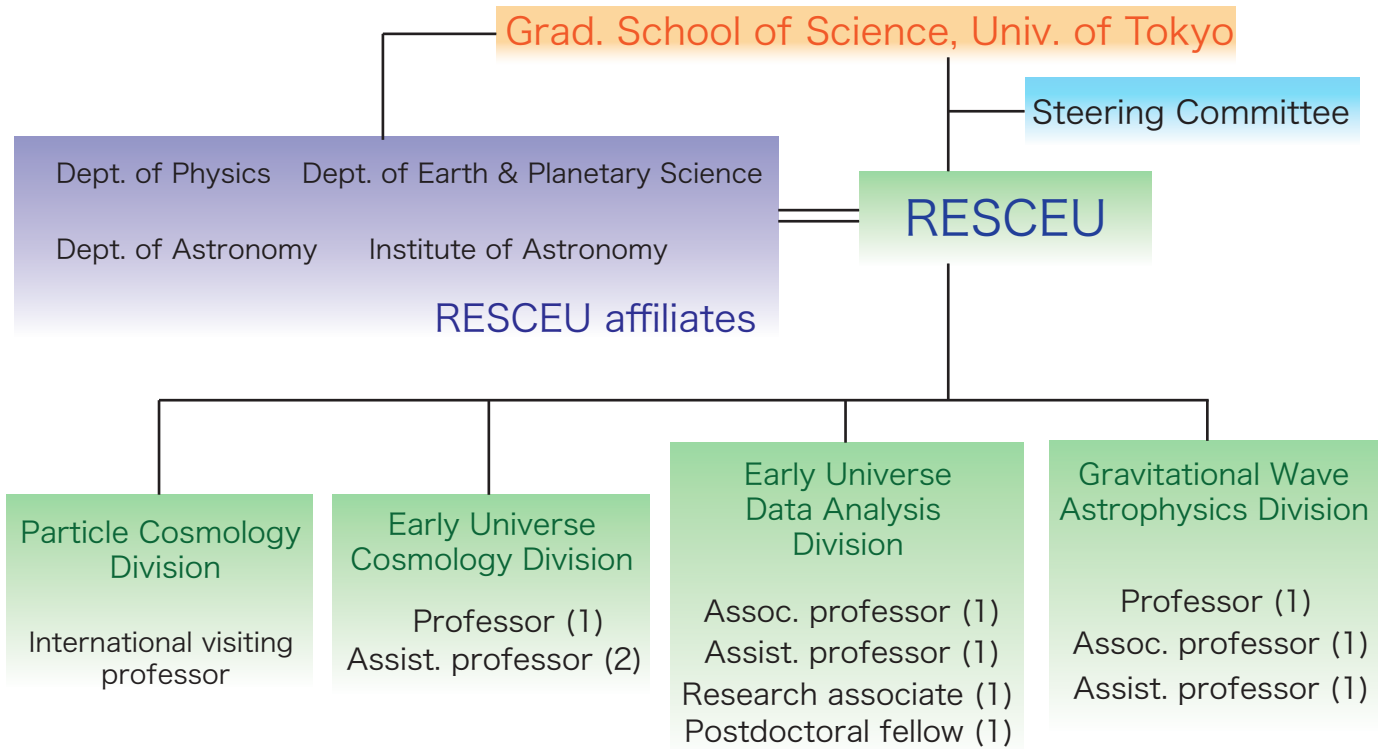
Grad. School of Science, Univ. of Tokyo

Steering Committee

Dept. of Physics Dept. of Earth & Planetary Science

Dept. of Astronomy Institute of Astronomy

RESCEU affiliates

RESCEU

Particle Cosmology Division

International visiting professor

Early Universe Cosmology Division

Professor (1)
Assist. professor (2)

Early Universe Data Analysis Division

Assoc. professor (1)
Assist. professor (1)
Research associate (1)
Postdoctoral fellow (1)

Gravitational Wave Astrophysics Division

Professor (1)
Assoc. professor (1)
Assist. professor (1)